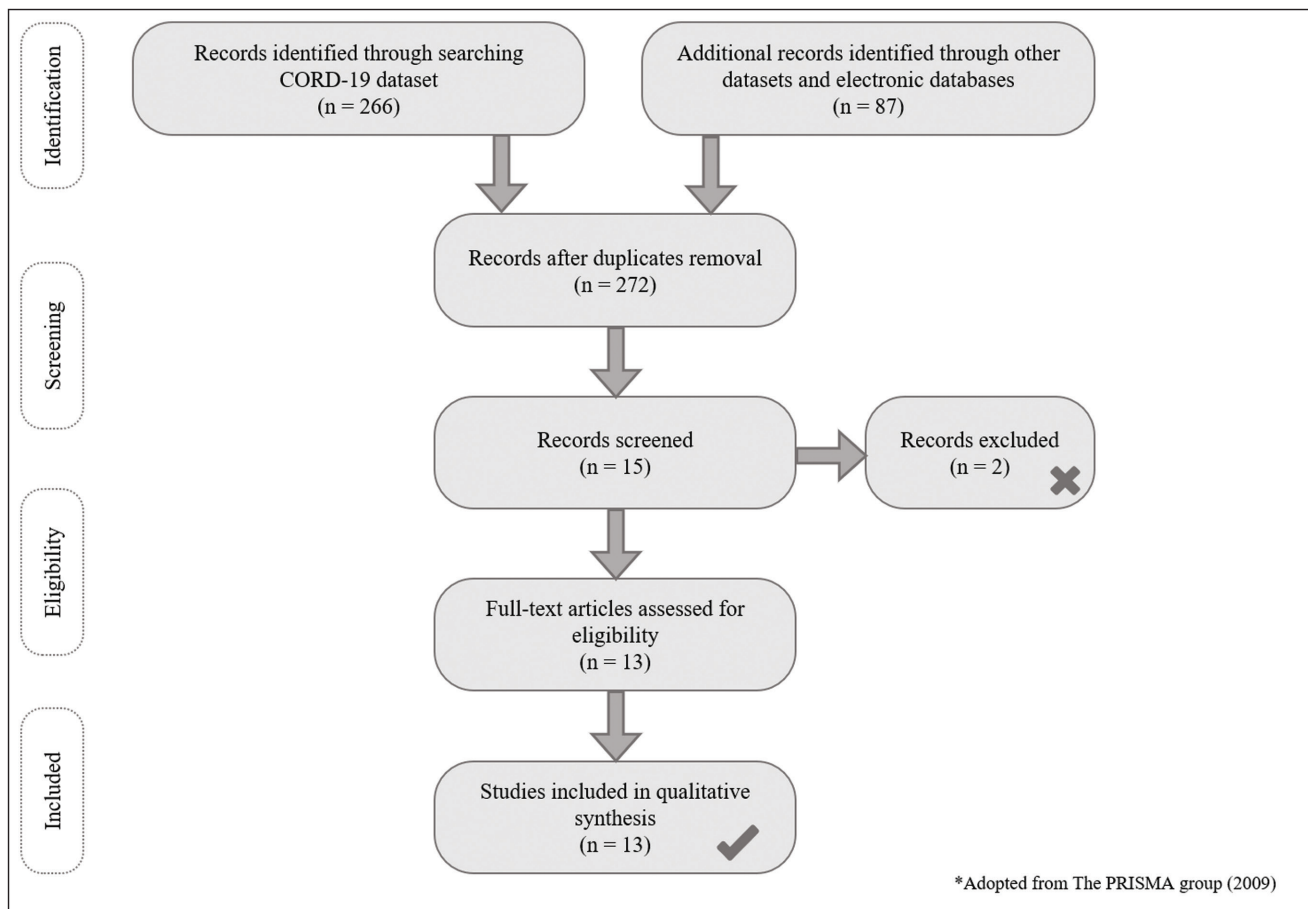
Identification

Records identified through searching CORD-19 dataset
(n = 266)

Additional records identified through other datasets and electronic databases
(n = 87)

Screening

Records after duplicates removal
(n = 272)

Records screened
(n = 15)

Records excluded
(n = 2)

Eligibility

Full-text articles assessed for eligibility
(n = 13)

Included

Studies included in qualitative synthesis
(n = 13)

*Adopted from The PRISMA group (2009)